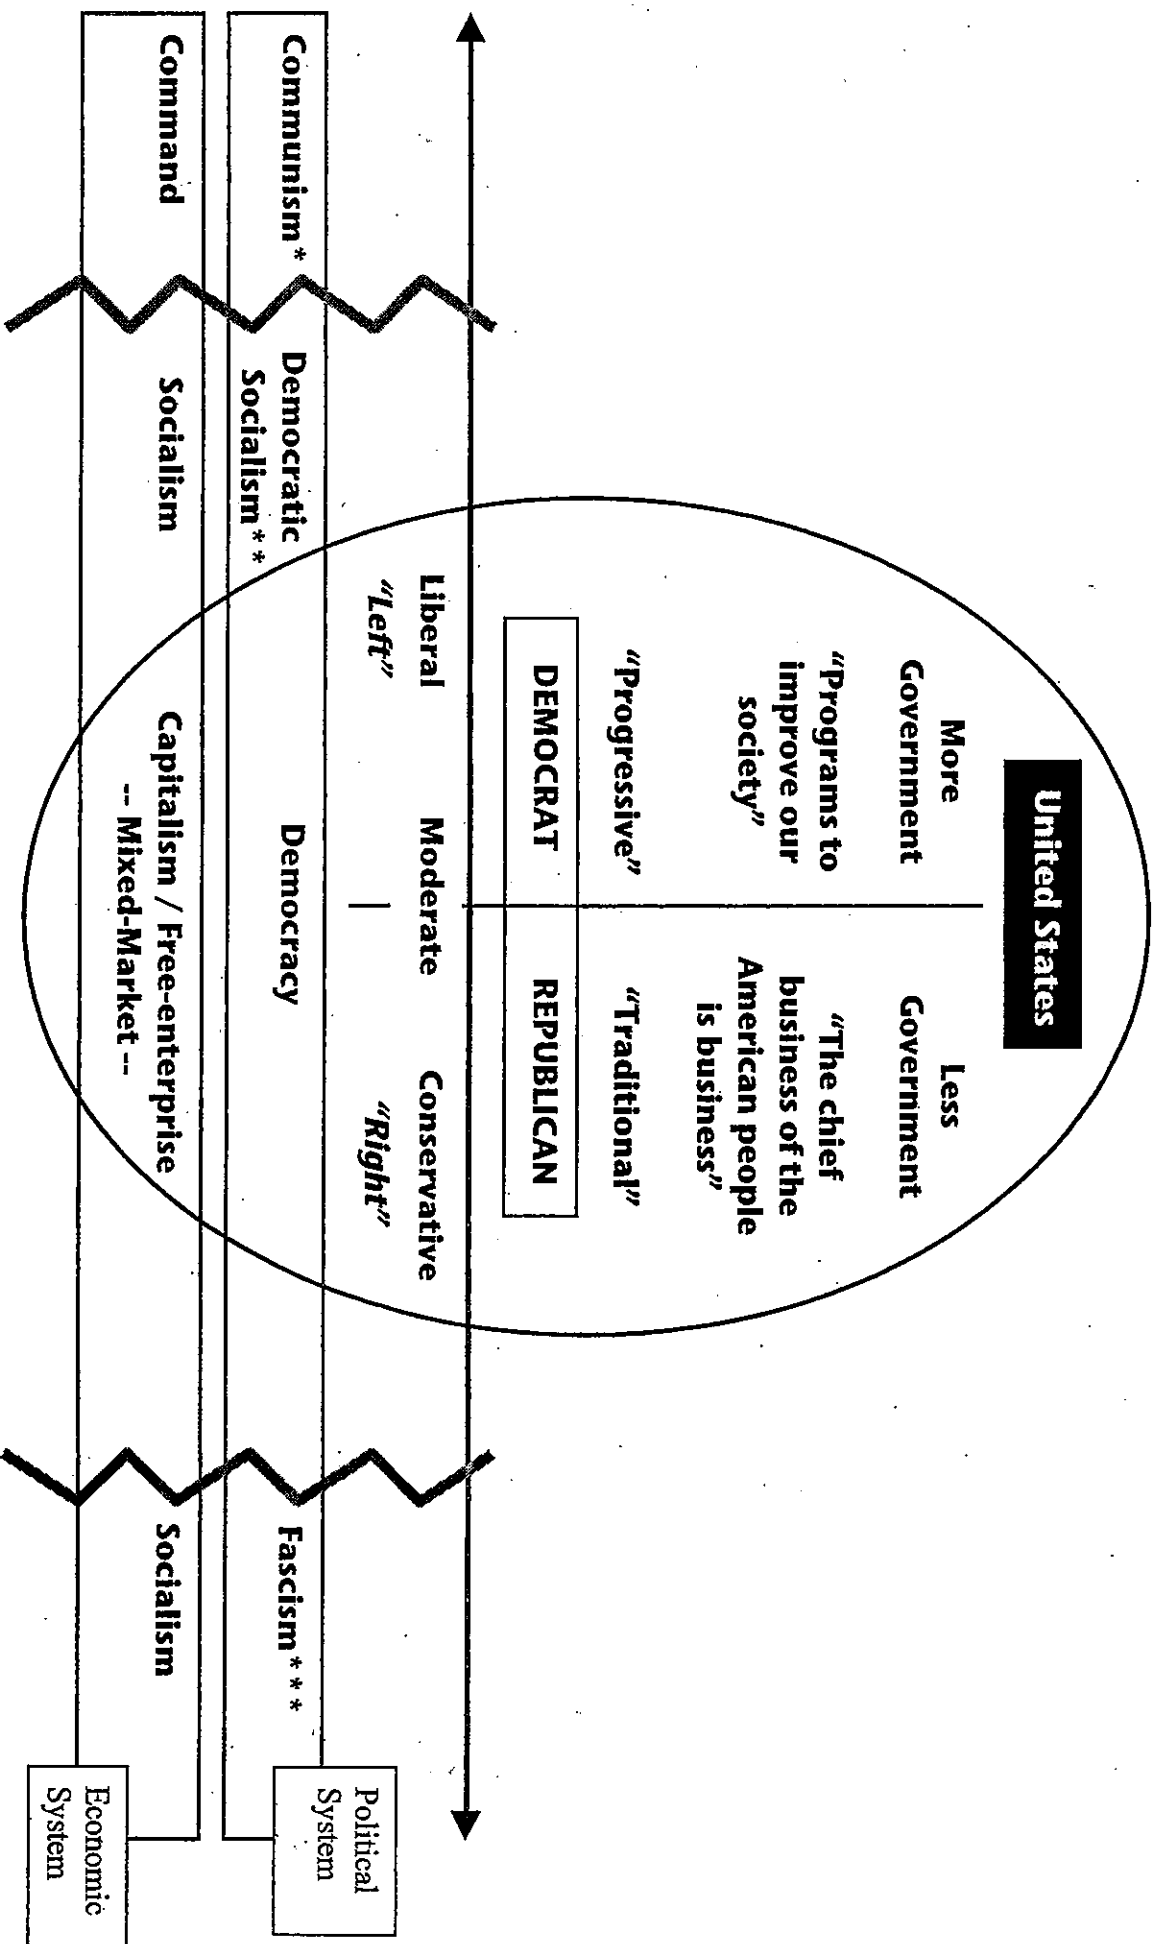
United States

More Government
"Programs to improve our society"

Less Government
"The chief business of the American people is business"

"Progressive"

"Traditional"

DEMOCRAT

REPUBLICAN

Liberal
"Left"

Moderate

Conservative
"Right"

Communism *

Democratic Socialism * *

Democracy

Fascism * * *

Command

Socialism

Capitalism / Free-enterprise
-- Mixed-Market --

Socialism

Political System

Economic System